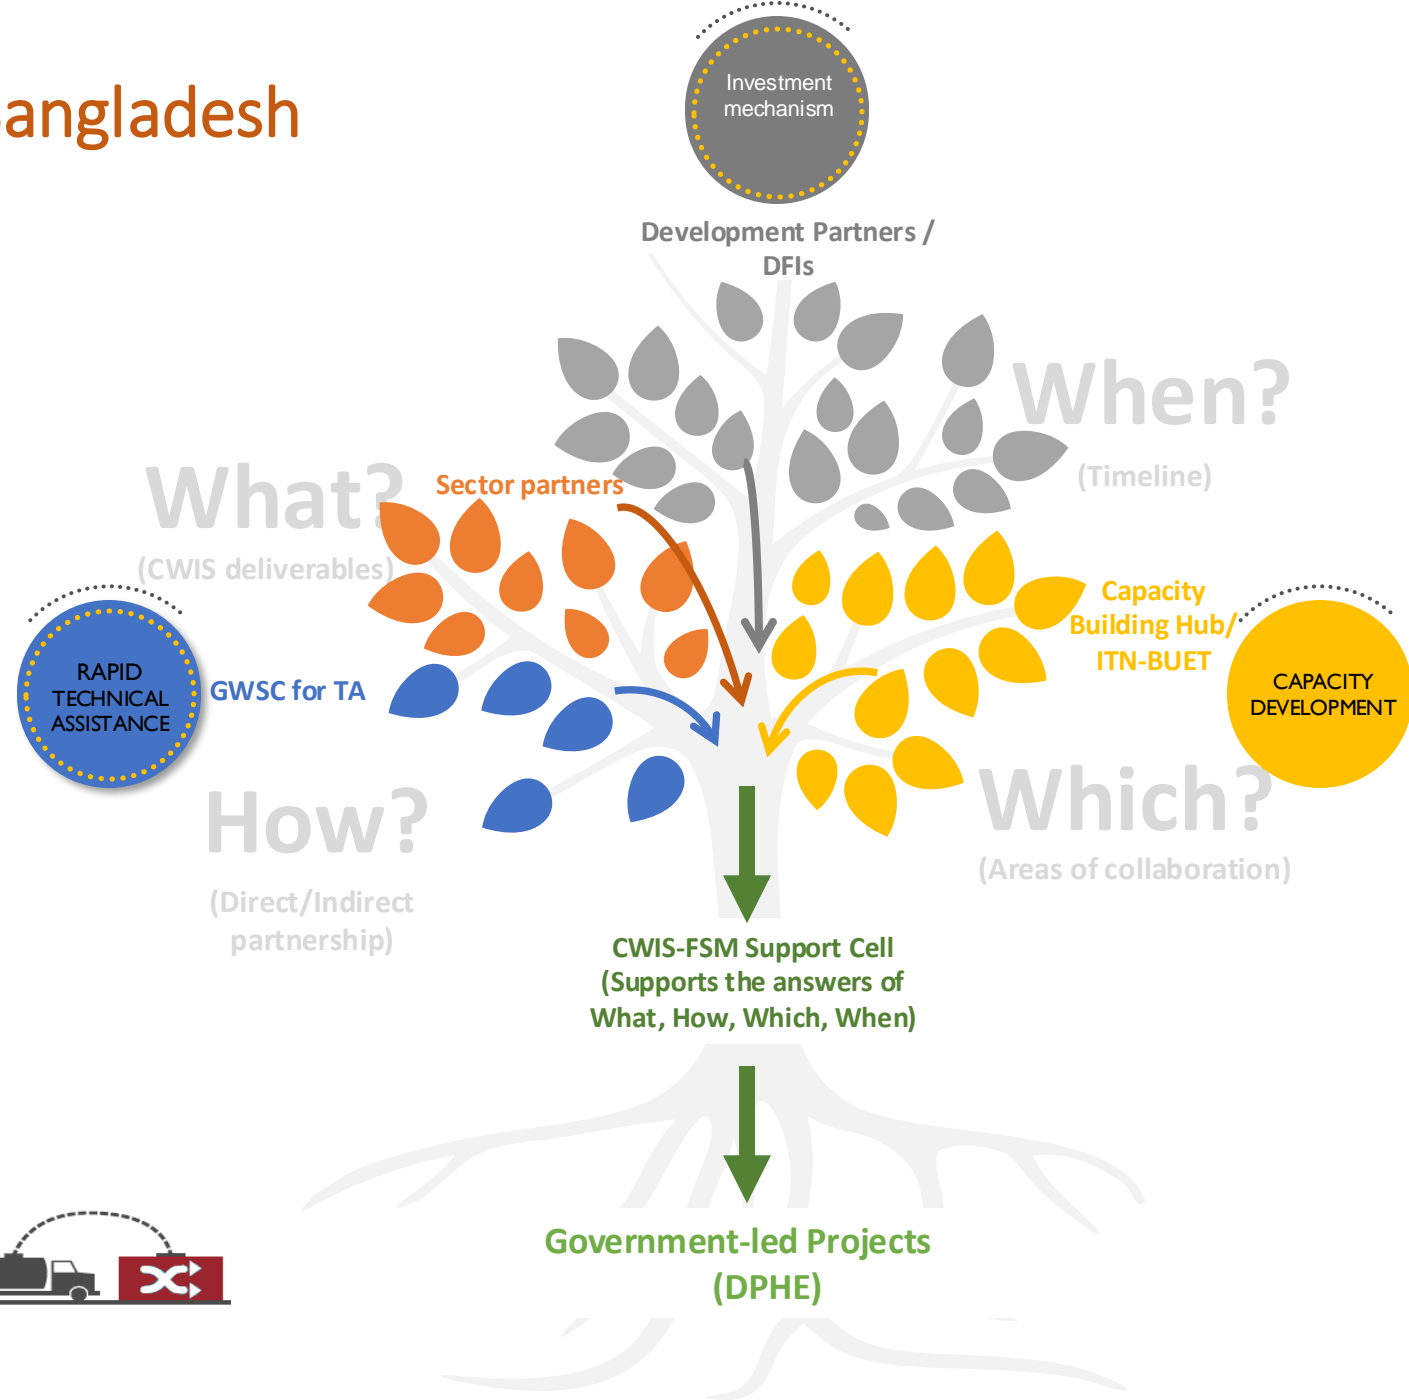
angladesh

Investment mechanism

Development Partners / DFIs

When?
(Timeline)

What?
(CWIS deliverables)

Sector partners

RAPID TECHNICAL ASSISTANCE

GWSC for TA

Capacity Building Hub/ ITN-BUET

CAPACITY DEVELOPMENT

How?
(Direct/Indirect partnership)

Which?
(Areas of collaboration)

CWIS-FSM Support Cell
(Supports the answers of What, How, Which, When)

Government-led Projects
(DPHE)